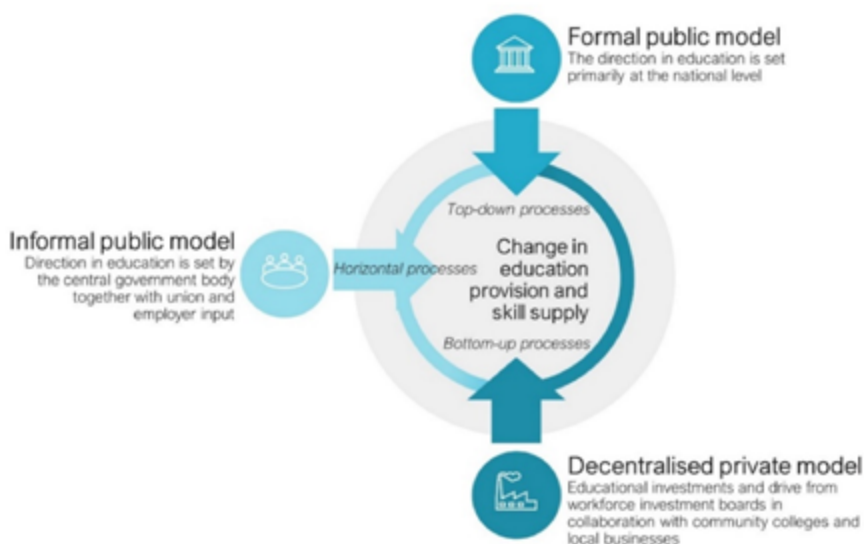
Formal public model
The direction in education is set primarily at the national level

Informal public model
Direction in education is set by the central government body together with union and employer input

Top-down processes

Horizontal processes

Change in education provision and skill supply

Bottom-up processes

Decentralised private model
Educational investments and drive from workforce investment boards in collaboration with community colleges and local businesses